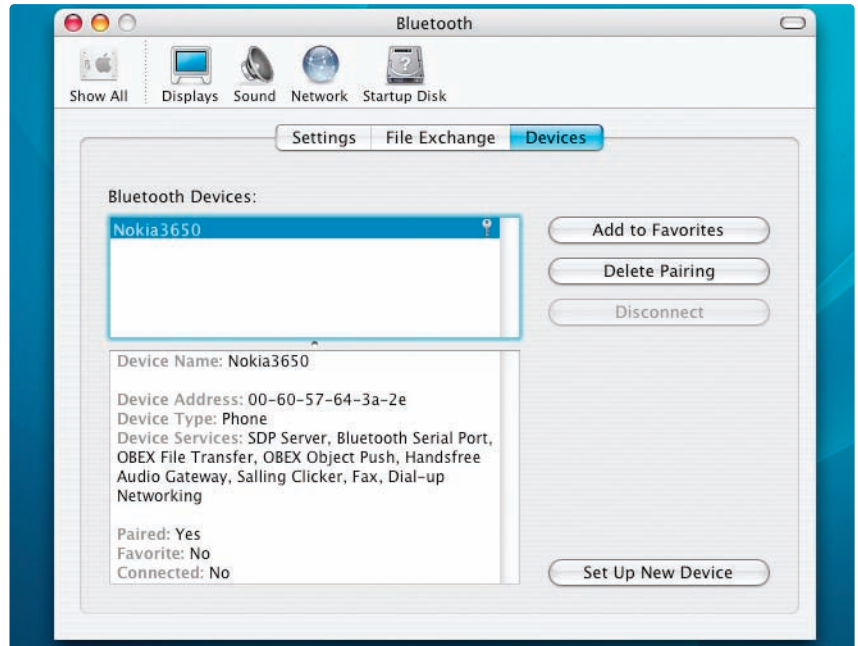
Bluetooth

Show All Displays Sound Network Startup Disk

Settings File Exchange Devices

Bluetooth Devices:

Nokia3650

Add to Favorites

Delete Pairing

Disconnect

Device Name: Nokia3650

Device Address: 00-60-57-64-3a-2e
Device Type: Phone
Device Services: SDP Server, Bluetooth Serial Port, OBEX File Transfer, OBEX Object Push, Handsfree Audio Gateway, Salling Clicker, Fax, Dial-up Networking

Paired: Yes
Favorite: No
Connected: No

Set Up New Device